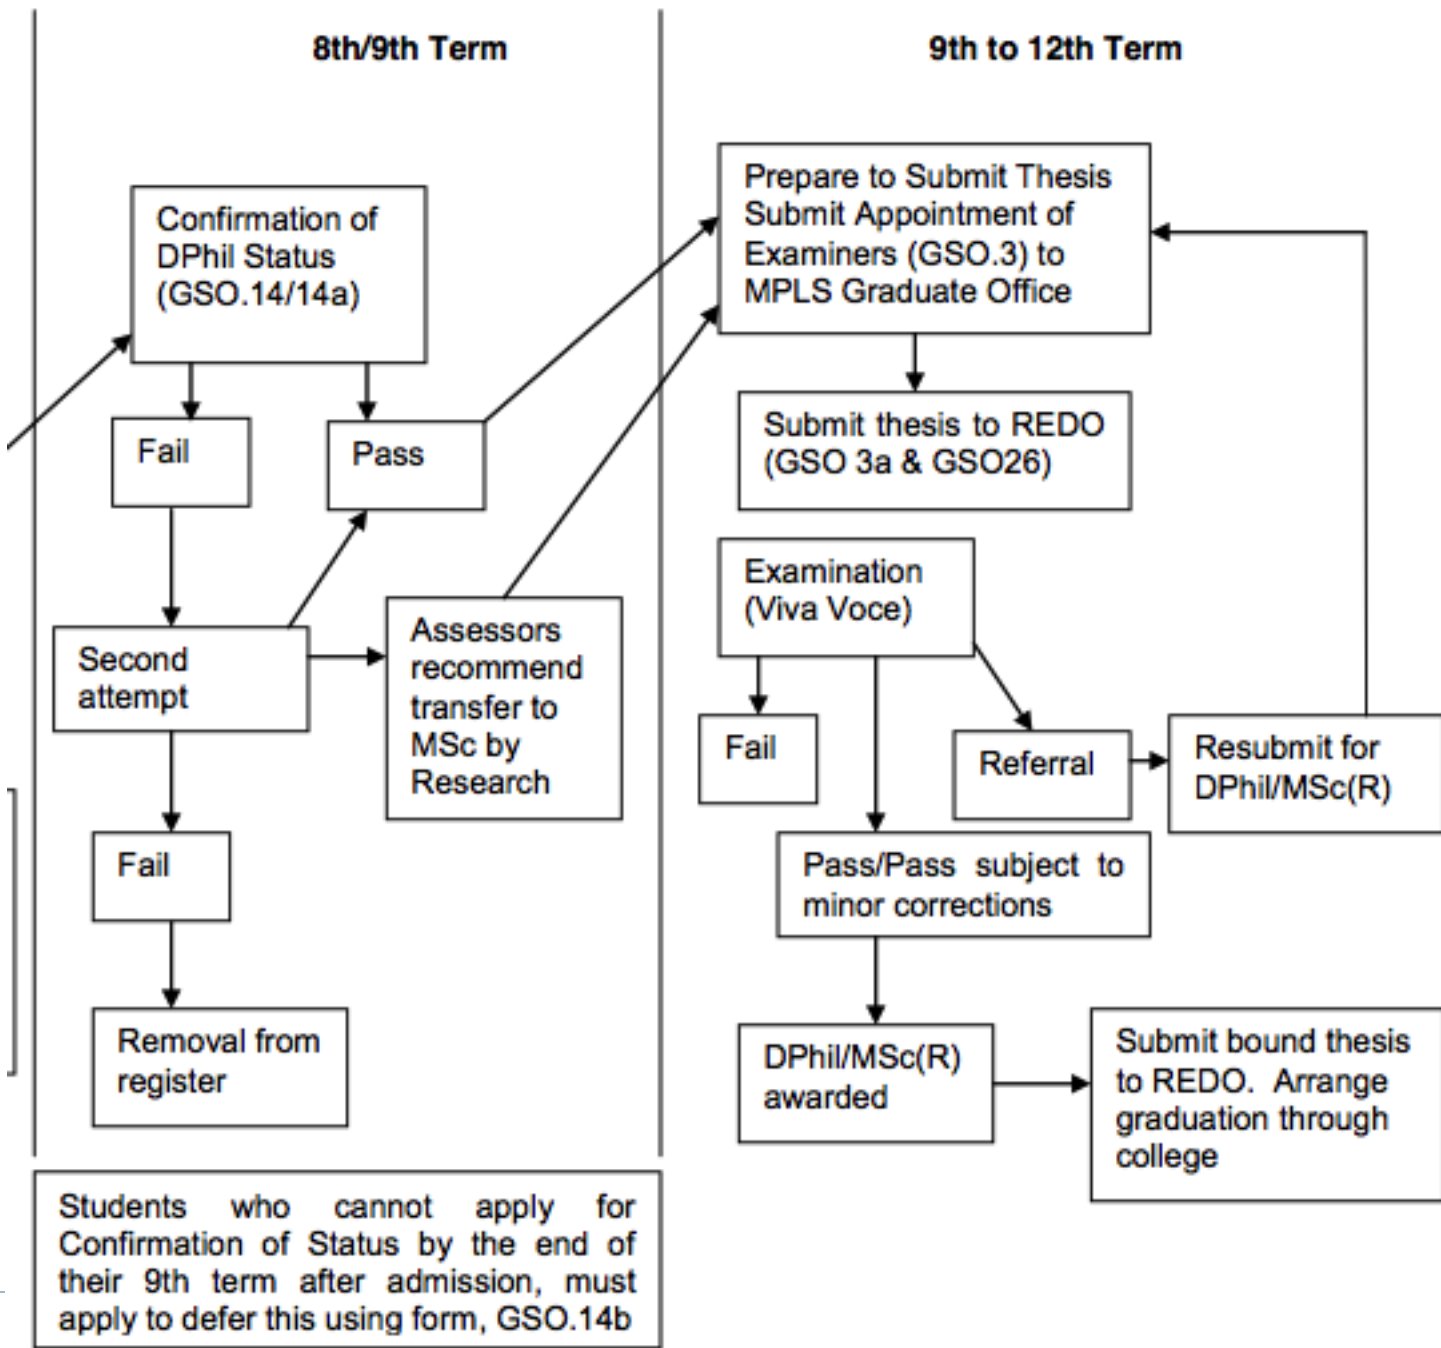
8th/9th Term

9th to 12th Term

Confirmation of DPhil Status (GSO.14/14a)

Fail

Pass

Second attempt

Assessors recommend transfer to MSc by Research

Fail

Removal from register

Students who cannot apply for Confirmation of Status by the end of their 9th term after admission, must apply to defer this using form, GSO.14b

Prepare to Submit Thesis Submit Appointment of Examiners (GSO.3) to MPLS Graduate Office

Submit thesis to REDO (GSO 3a & GSO26)

Examination (Viva Voce)

Fail

Referral

Resubmit for DPhil/MSc(R)

Pass/Pass subject to minor corrections

DPhil/MSc(R) awarded

Submit bound thesis to REDO. Arrange graduation through college